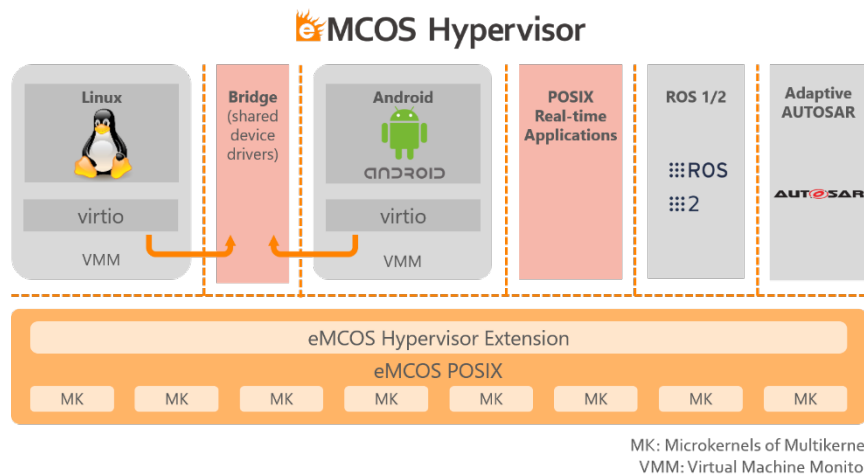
eMCOS Hypervisor

Linux

virtio

VMM

Bridge (shared device drivers)

Android

ANDROID

virtio

VMM

POSIX Real-time Applications

ROS 1/2

ROS

2

Adaptive AUTOSAR

AUTOSAR

eMCOS Hypervisor Extension

eMCOS POSIX

MK

MK

MK

MK

MK

MK

MK

MK

MK: Microkernels of Multikerne

VMM: Virtual Machine Monito